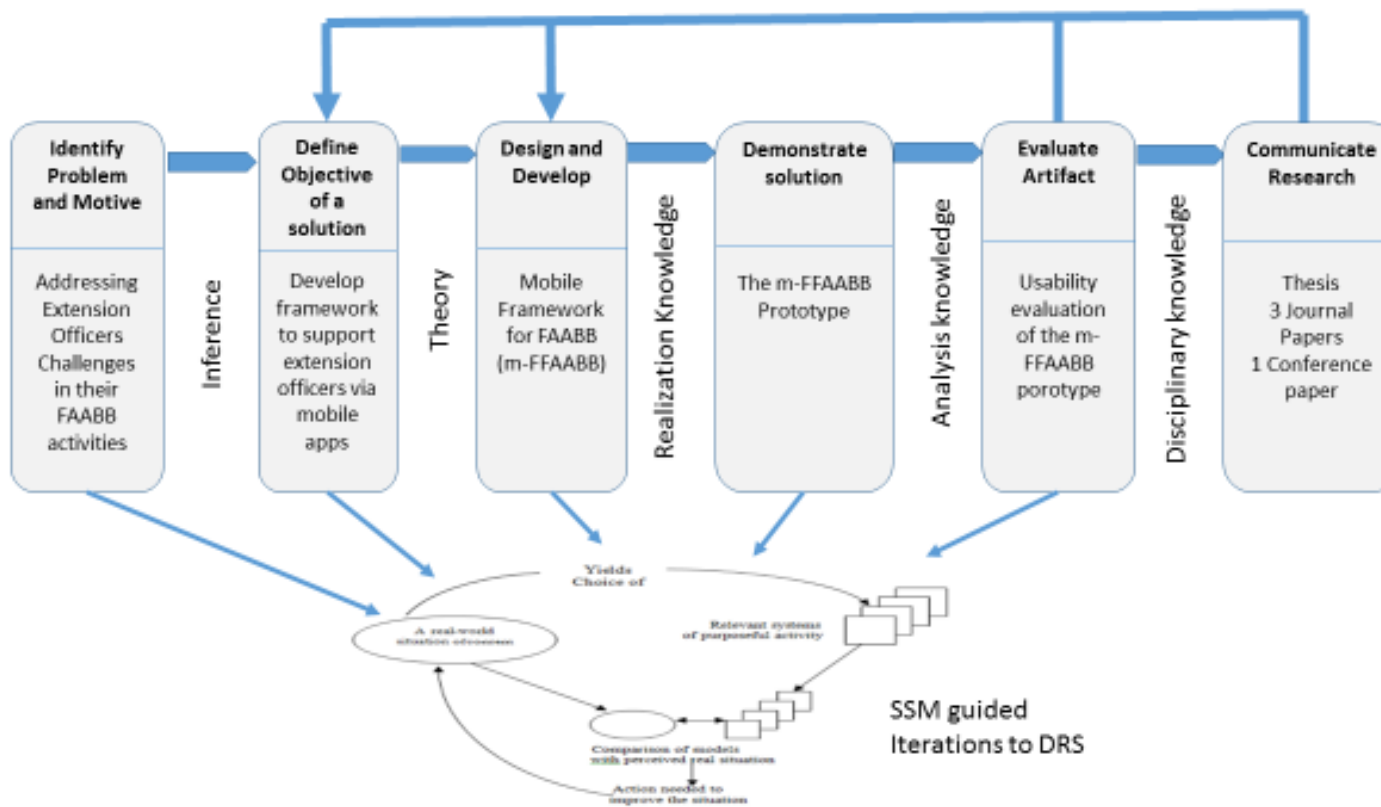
Identify Problem and Motive

Addressing Extension Officers Challenges in their FAABB activities

Inference

Define Objective of a solution

Develop framework to support extension officers via mobile apps

Theory

Design and Develop

Mobile Framework for FAABB (m-FFAABB)

Realization Knowledge

Demonstrate solution

The m-FFAABB Prototype

Analysis knowledge

Evaluate Artifact

Usability evaluation of the m-FFAABB porotype

Disciplinary knowledge

Communicate Research

Thesis
3 Journal Papers
1 Conference paper

Yields Choice of

Relevant systems of purposeful activity

A real-world situation of concern

Comparison of models with perceived real situation

Action needed to improve the situation

SSM guided Iterations to DRS